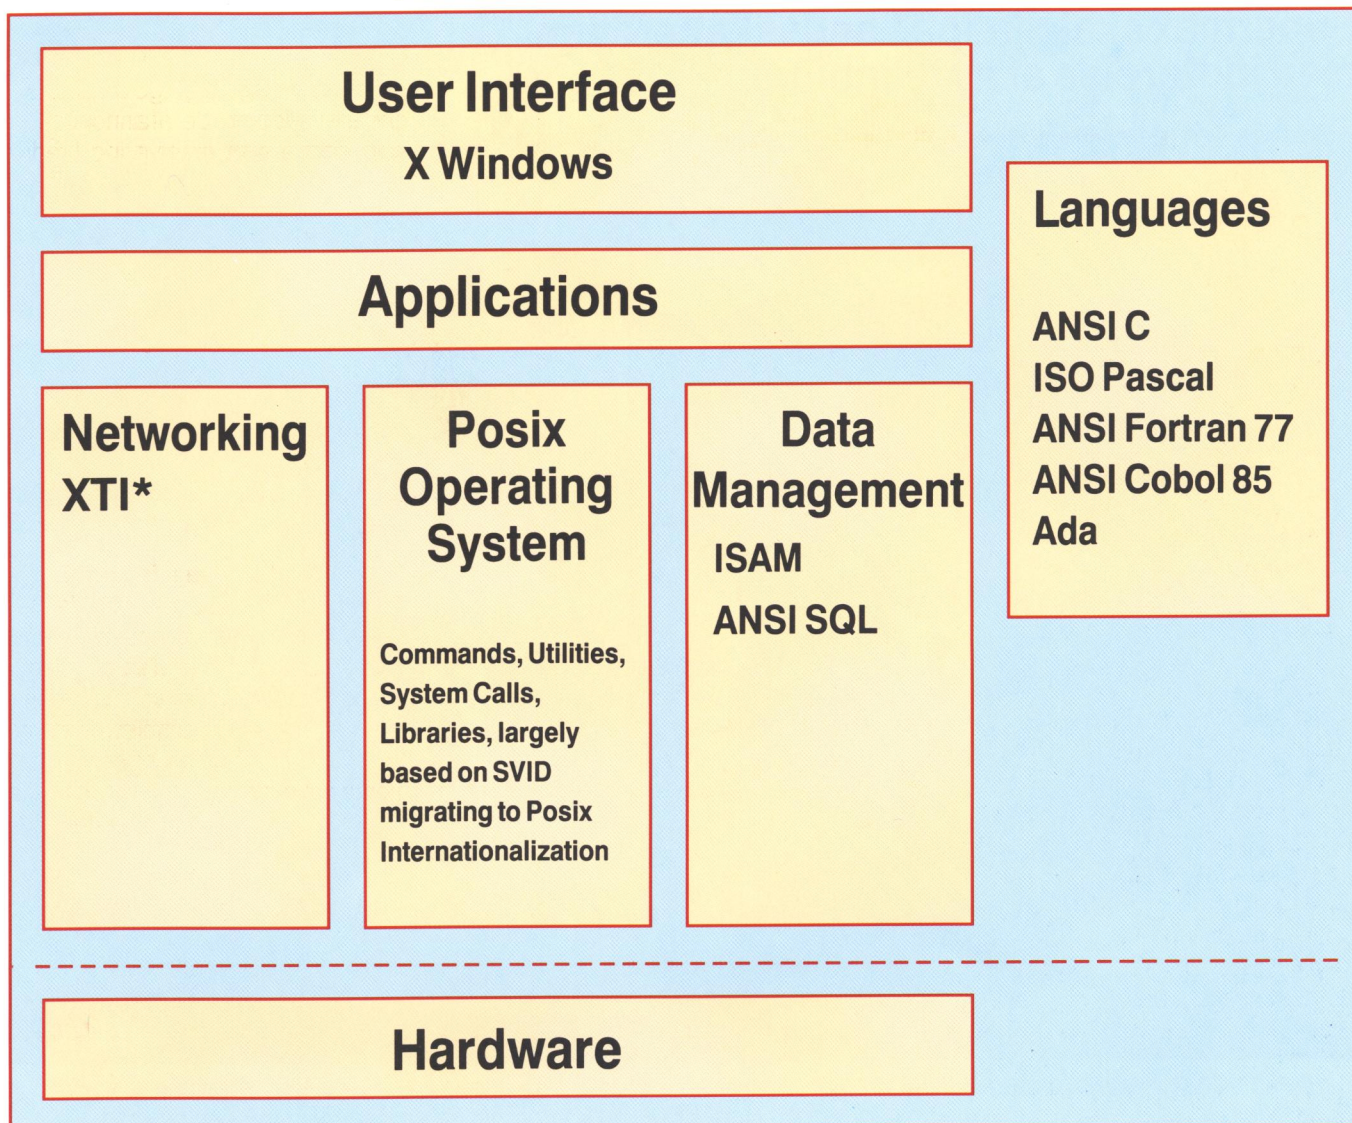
User Interface
X Windows

Applications

Networking
XTI*

Posix
Operating
System

Commands, Utilities, System Calls, Libraries, largely based on SVID migrating to Posix Internationalization

Data
Management
ISAM
ANSI SQL

Languages

ANSI C
ISO Pascal
ANSI Fortran 77
ANSI Cobol 85
Ada

Hardware